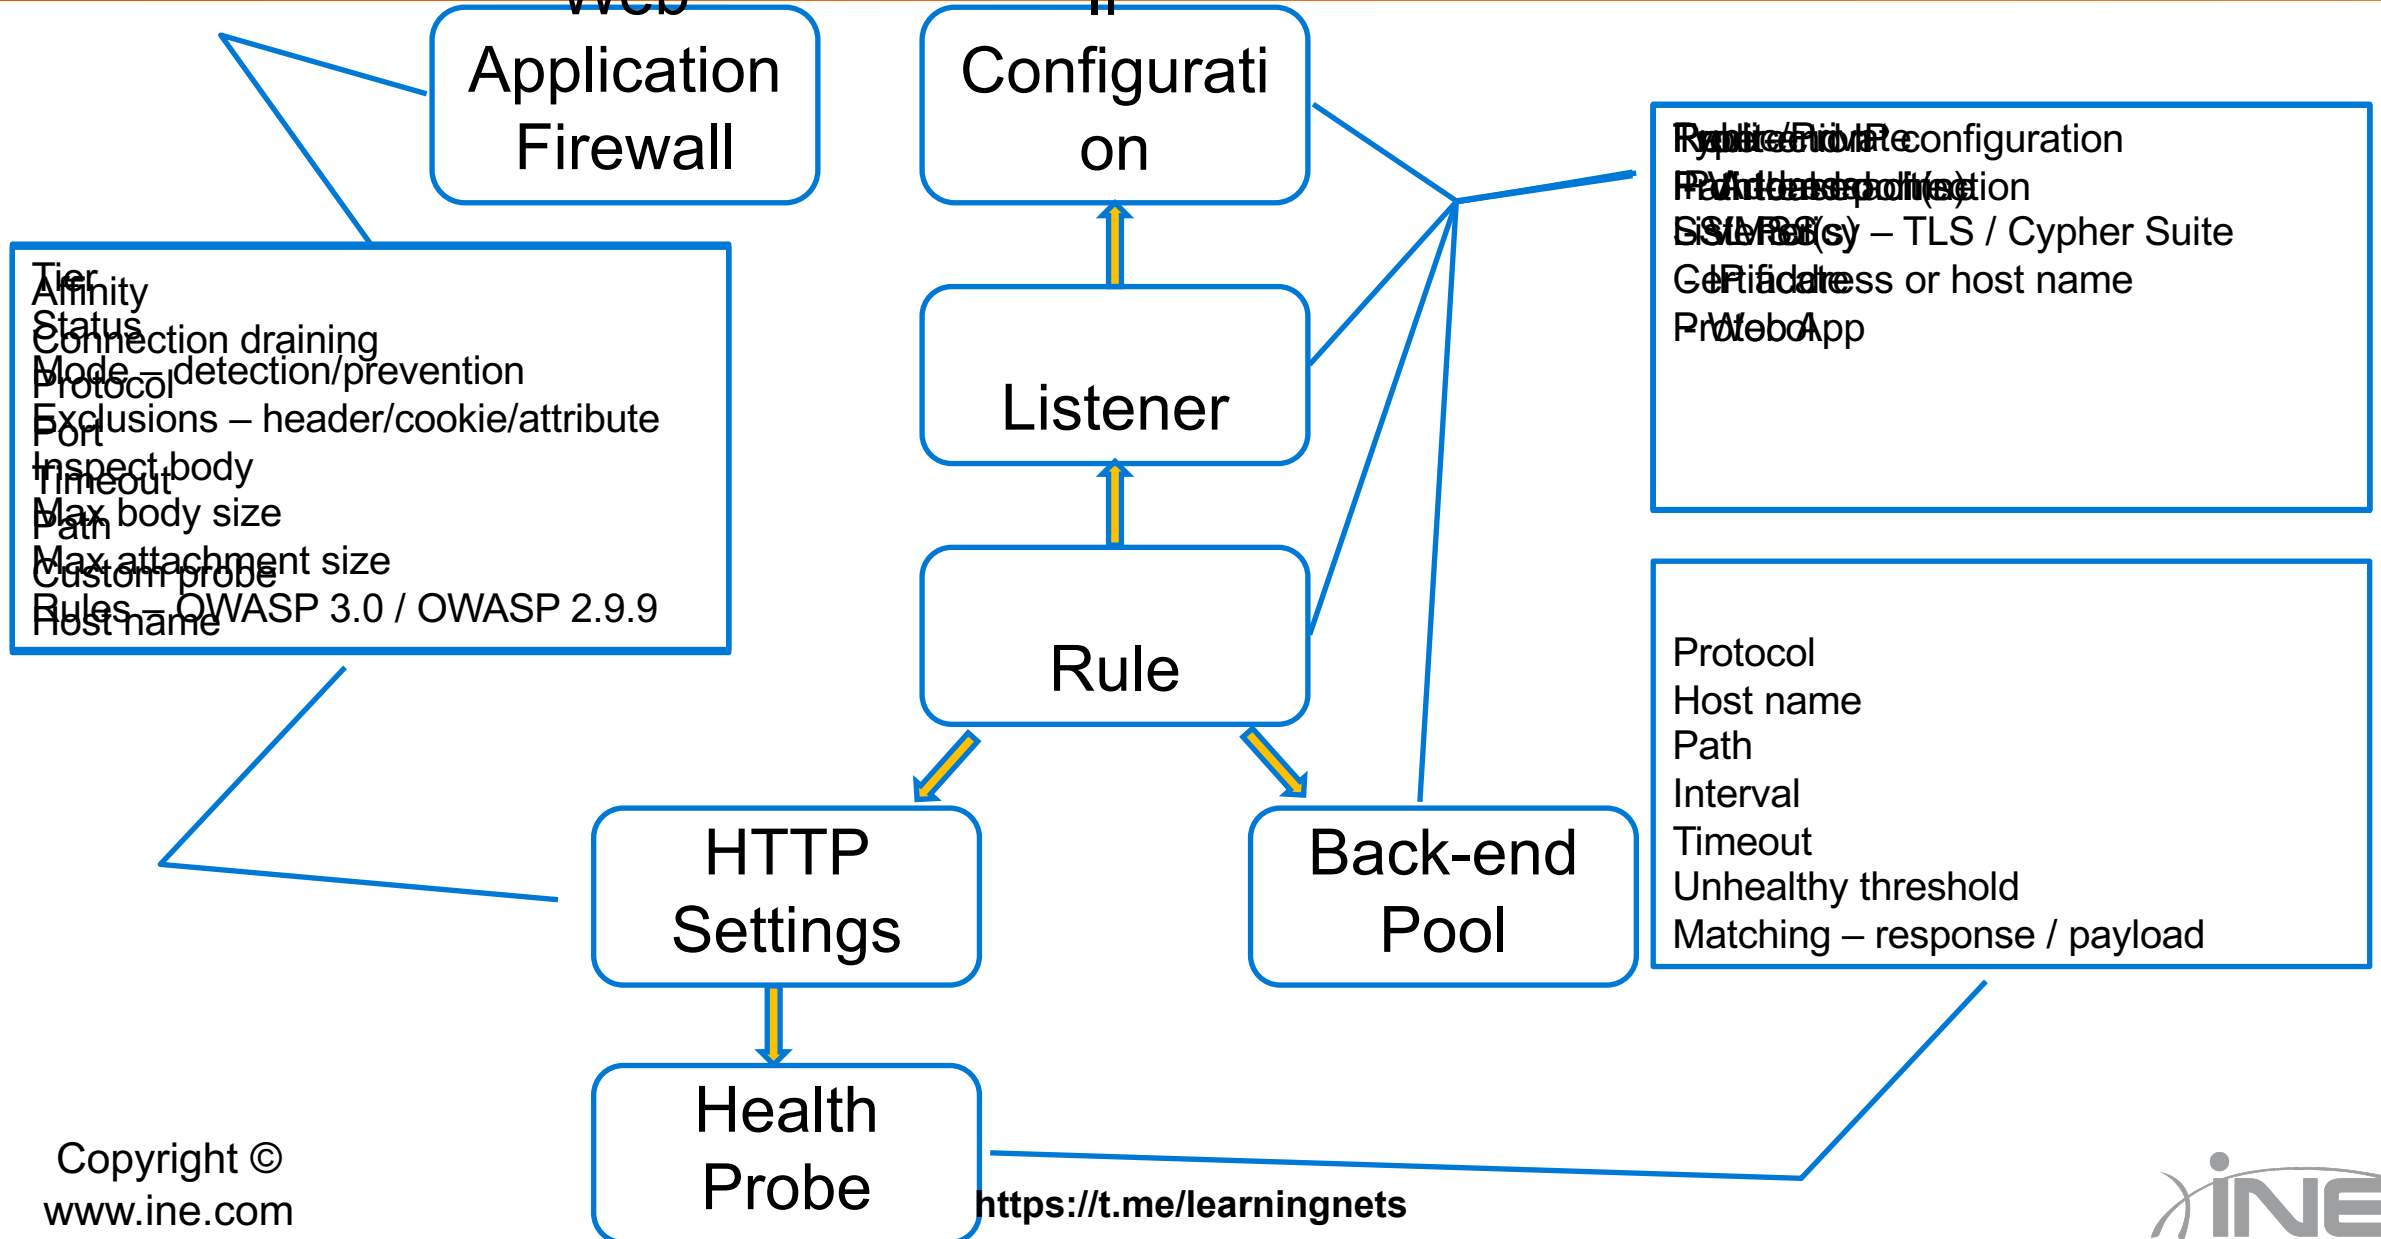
Web Application Firewall

IP Configuration

Listener

Rule

HTTP Settings

Back-end Pool

Health Probe

Tier
Affinity
Status
Connection draining
Mode – detection/prevention
Protocol
Exclusions – header/cookie/attribute
Port
Inspect body
Timeout
Max body size
Path
Max attachment size
Custom probe
Rules – OWASP 3.0 / OWASP 2.9.9
Host name

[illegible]configuration
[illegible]tion
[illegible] – TLS / Cypher Suite
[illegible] IP address or host name
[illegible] WebApp

Protocol
Host name
Path
Interval
Timeout
Unhealthy threshold
Matching – response / payload

Copyright © www.ine.com

https://t.me/learningnets

INE